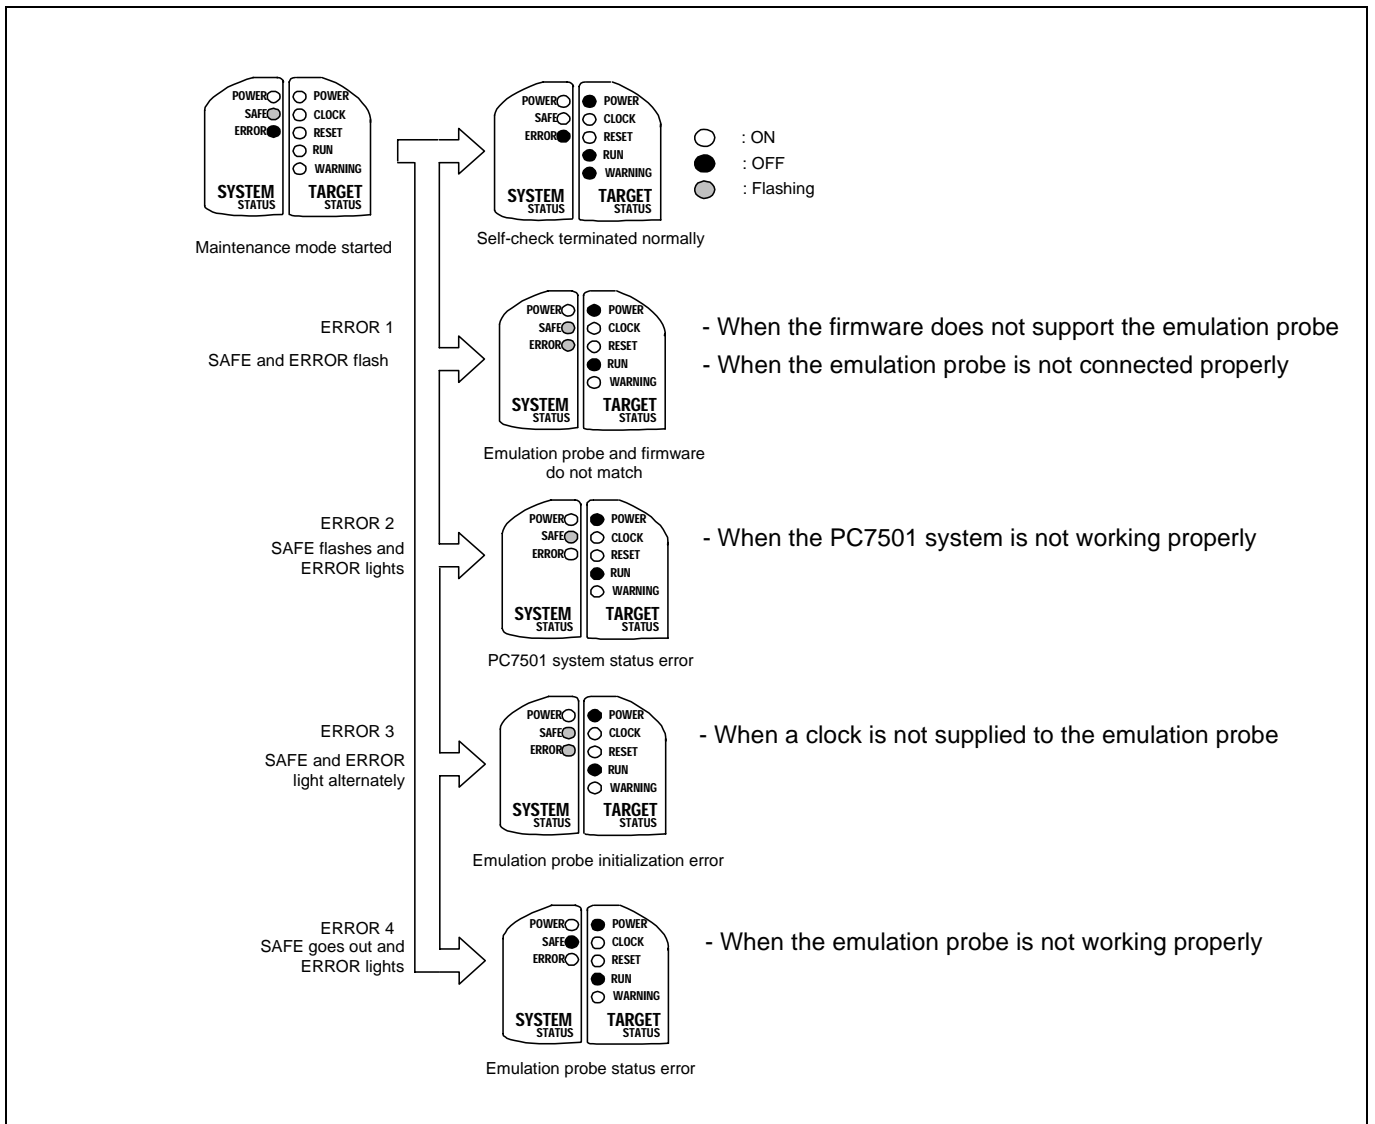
POWER
SAFE
ERROR
SYSTEM STATUS
POWER
CLOCK
RESET
RUN
WARNING
TARGET STATUS

Maintenance mode started

POWER
SAFE
ERROR
SYSTEM STATUS
POWER
CLOCK
RESET
RUN
WARNING
TARGET STATUS

Self-check terminated normally

: ON
: OFF
: Flashing

ERROR 1
SAFE and ERROR flash

POWER
SAFE
ERROR
SYSTEM STATUS
POWER
CLOCK
RESET
RUN
WARNING
TARGET STATUS

Emulation probe and firmware do not match

- When the firmware does not support the emulation probe
- When the emulation probe is not connected properly

ERROR 2
SAFE flashes and ERROR lights

POWER
SAFE
ERROR
SYSTEM STATUS
POWER
CLOCK
RESET
RUN
WARNING
TARGET STATUS

PC7501 system status error

- When the PC7501 system is not working properly

ERROR 3
SAFE and ERROR light alternately

POWER
SAFE
ERROR
SYSTEM STATUS
POWER
CLOCK
RESET
RUN
WARNING
TARGET STATUS

Emulation probe initialization error

- When a clock is not supplied to the emulation probe

ERROR 4
SAFE goes out and ERROR lights

POWER
SAFE
ERROR
SYSTEM STATUS
POWER
CLOCK
RESET
RUN
WARNING
TARGET STATUS

Emulation probe status error

- When the emulation probe is not working properly